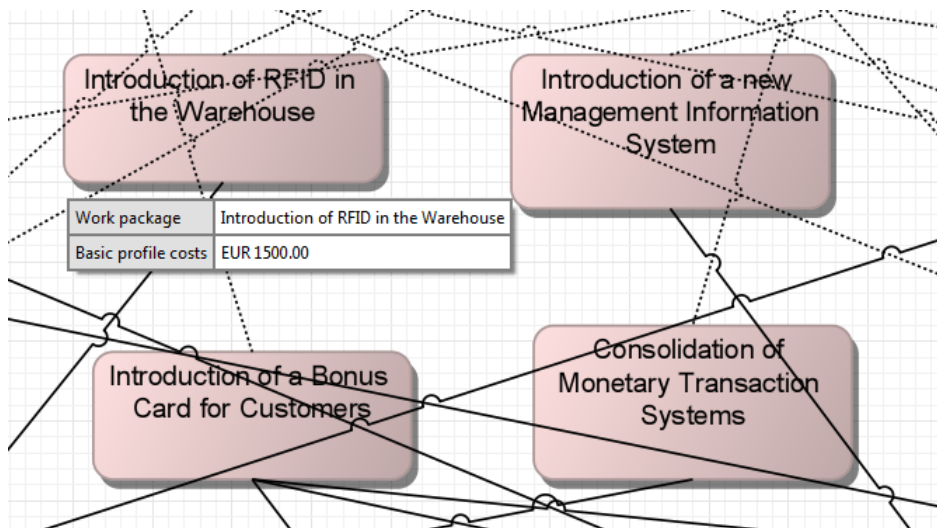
Introduction of RFID in the Warehouse

Introduction of a new Management Information System

| Work package | Introduction of RFID in the Warehouse |
|---|---|
| Basic profile costs | EUR 1500.00 |

Introduction of a Bonus Card for Customers

Consolidation of Monetary Transaction Systems